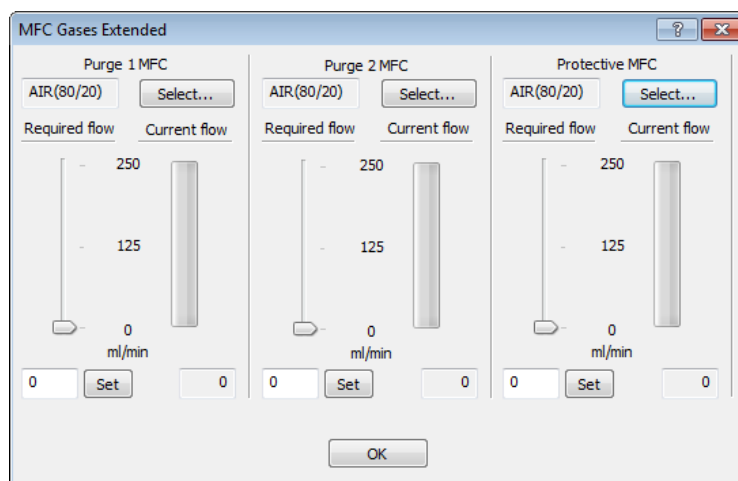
MFC Gases Extended

?

Purge 1 MFC

AIR(80/20)

Select...

Required flow

Current flow

250

125

0

ml/min

0

Set

0

Purge 2 MFC

AIR(80/20)

Select...

Required flow

Current flow

250

125

0

ml/min

0

Set

0

Protective MFC

AIR(80/20)

Select...

Required flow

Current flow

250

125

0

ml/min

0

Set

0

OK